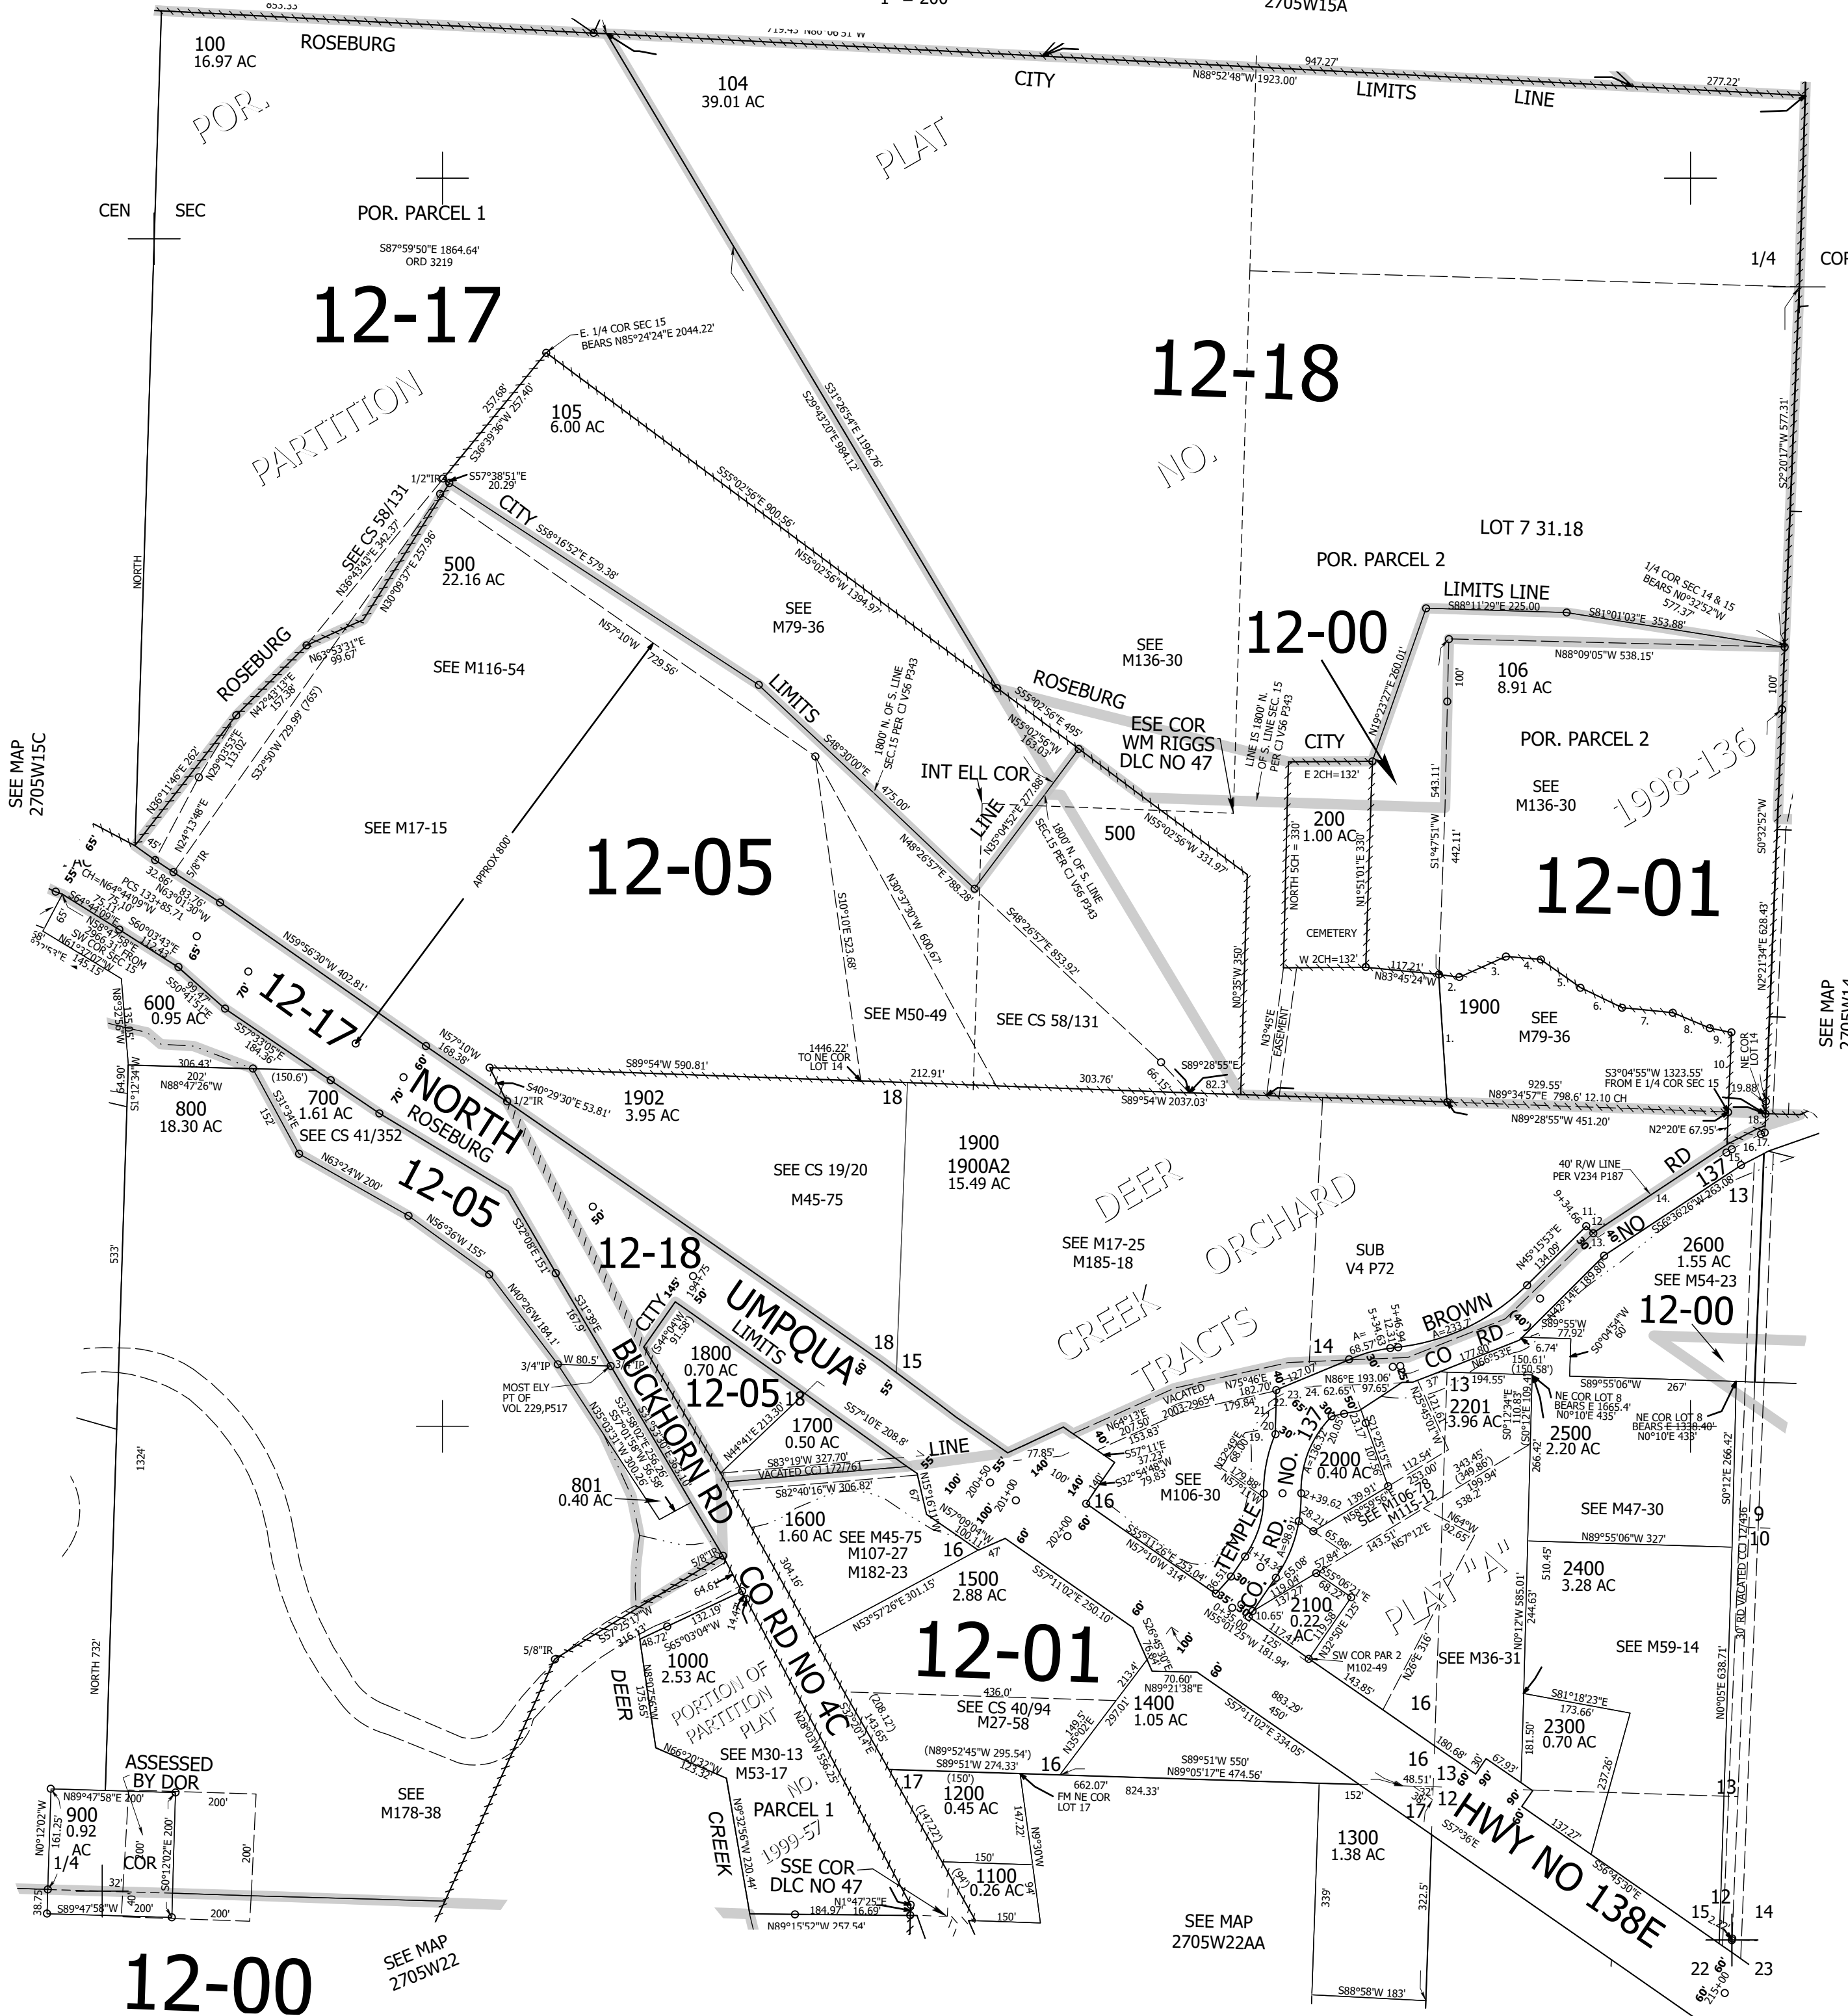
100
16.97 AC
ROSEBURG
104
39.01 AC
CITY
N88°52'48"W 1923.00'
947.27'
LIMITS
LINE
277.22'
POR.
PLAT
CEN
SEC
POR. PARCEL 1
S87°59'50"E 1864.64'
ORD 3219
1/4
COR
12-17
12-18
E. 1/4 COR SEC 15
BEARS N85°24'24"E 2044.22'
PARTITION
105
6.00 AC
NO.
S31°26'54"E 1196.76'
S29°43'20"E 984.12'
S52°20'17"W 577.31'
S57°38'51"E
20.29'
1/2"IR
CITY
S58°16'52"E 579.38'
S55°02'56"E 900.56'
N55°02'56"W 1394.97'
LOT 7 31.18
POR. PARCEL 2
SEE CS 58/131
500
22.16 AC
SEE
M79-36
LIMITS LINE
S88°11'29"E 225.00
S81°01'03"E 353.88'
1/4 COR SEC 14 & 15
BEARS N0°32'52"W
577.37'
12-00
SEE
M136-30
N88°09'05"W 538.15'
106
8.91 AC
NORTH
ROSEBURG
SEE M116-54
N57°10'W 729.56'
LIMITS
ROSEBURG
S55°02'56"E 495'
ESE COR
WM RIGGS
DLC NO 47
CITY
N19°23'27"E 260.01'
POR. PARCEL 2
SEE
M136-30
1998-136
SEE MAP
2705W15C
INT ELL COR
LINE
S48°30'00"E
475.00'
1800' N. OF S. LINE
SEC.15 PER CJ V56 P343
LINE IS 1800' N. OF S. LINE SEC. 15 PER CJ V56 P343
E 2CH=132'
200
1.00 AC
500
N55°02'56"W 331.97'
NORTH 5CH = 330'
N1°51'01"E 330'
543.11'
442.11'
S1°47'51"W
12-01
SEE M17-15
APPROX 800'
12-05
S10°10'E 523.68'
N30°37'30"W 600.67'
N48°26'57"E 788.28'
S48°26'57"E 853.92'
CEMETERY
W 2CH=132'
117.21'
N83°45'24"W
1900
SEE
M79-36
N2°21'34"E 628.43'
SEE MAP
2705W14
12-17
600
0.95 AC
N59°56'30"W 402.81'
SEE M50-49
SEE CS 58/131
N0°35'W 350'
EASEMENT
1446.22'
TO NE COR
LOT 14
S89°54'W 590.81'
212.91'
303.76'
66.15'
S89°28'55"E
82.3'
S3°04'55"W 1323.55'
FROM E 1/4 COR SEC 15
929.55'
N89°34'57"E 798.6' 12.10 CH
N89°28'55"W 451.20'
NE COR LOT 14
19.88'
N88°47'26"W
306.43'
202'
(150.6')
800
18.30 AC
700
1.61 AC
SEE CS 41/352
NORTH
ROSEBURG
1902
3.95 AC
S40°29'30"E 53.81'
1/2"IR
18
S89°54'W 2037.03'
1900
1900A2
15.49 AC
N2°20'E 67.95'
SEE CS 19/20
M45-75
DEER
ORCHARD
40' R/W LINE
PER V234 P187
RD
137
13
12-05
N63°24'W 200'
N56°36'W 155'
12-18
UMPQUA
CITY
LIMITS
SEE M17-25
M185-18
CREEK
SUB
V4 P72
BROWN
NO
2600
1.55 AC
SEE M54-23
12-00
1800
0.70 AC
12-05
18
15
TRACTS
14
CO
RD
3/4"IP
W 80.5'
MOST ELY
PT OF
VOL 229,P517
1700
0.50 AC
LINE
S57°10'E 208.8'
VACATED
2003-29654
13
2201
3.96 AC
2500
2.20 AC
NE COR LOT 8
BEARS E 1665.4'
N0°10'E 435'
NE COR LOT 8
BEARS E 1338.40'
N0°10'E 433'
801
0.40 AC
BUCKHORN RD
S83°19'W 327.70'
VACATED CC 17/276
S82°40'16"W 306.82'
1600
1.60 AC
SEE M45-75
M107-27
M182-23
16
SEE
M106-30
2000
0.40 AC
TEMPLE
CO. RD.
NO. 137
SEE M106-78
M115-12
SEE M47-30
N89°55'06"W 327'
9
10
1500
2.88 AC
2100
0.22
AC
2400
3.28 AC
CO RD NO 4C
1000
2.53 AC
12-01
PLAT "A"
SEE M36-31
SEE M59-14
SW COR PAR 2
M102-49
DEER
PORTION OF
PARTITION
PLAT
SEE CS 40/94
M27-58
1400
1.05 AC
16
S81°18'23"E
173.66'
2300
0.70 AC
ASSESSED
BY DOR
900
0.92
AC
1/4
COR
SEE
M178-38
SEE M30-13
M53-17
NO.
PARCEL 1
1200
0.45 AC
16
662.07'
FM NE COR
LOT 17
824.33'
S89°51'W 550'
N89°05'17"E 474.56'
16
13
12
17
HWY NO 138E
1300
1.38 AC
13
CREEK
1999-57
SSE COR
DLC NO 47
1100
0.26 AC
SEE MAP
2705W22AA
15
12
14
22
23
SEE MAP
2705W22
12-00
S88°58'W 183'